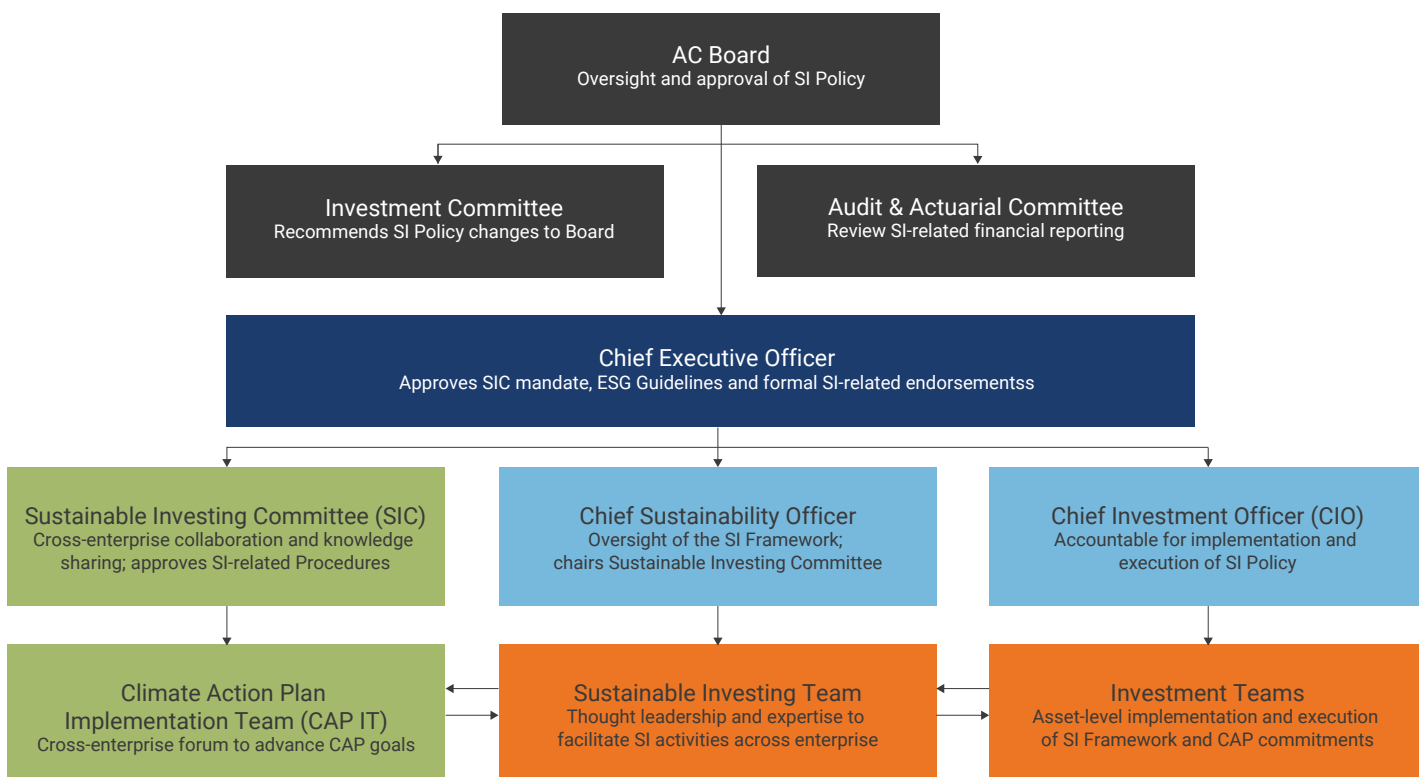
AC Board
Oversight and approval of SI Policy

Investment Committee
Recommends SI Policy changes to Board

Audit & Actuarial Committee
Review SI-related financial reporting

Chief Executive Officer
Approves SIC mandate, ESG Guidelines and formal SI-related endorsementss

Sustainable Investing Committee (SIC)
Cross-enterprise collaboration and knowledge sharing; approves SI-related Procedures

Chief Sustainability Officer
Oversight of the SI Framework; chairs Sustainable Investing Committee

Chief Investment Officer (CIO)
Accountable for implementation and execution of SI Policy

Climate Action Plan Implementation Team (CAP IT)
Cross-enterprise forum to advance CAP goals

Sustainable Investing Team
Thought leadership and expertise to facilitate SI activities across enterprise

Investment Teams
Asset-level implementation and execution of SI Framework and CAP commitments